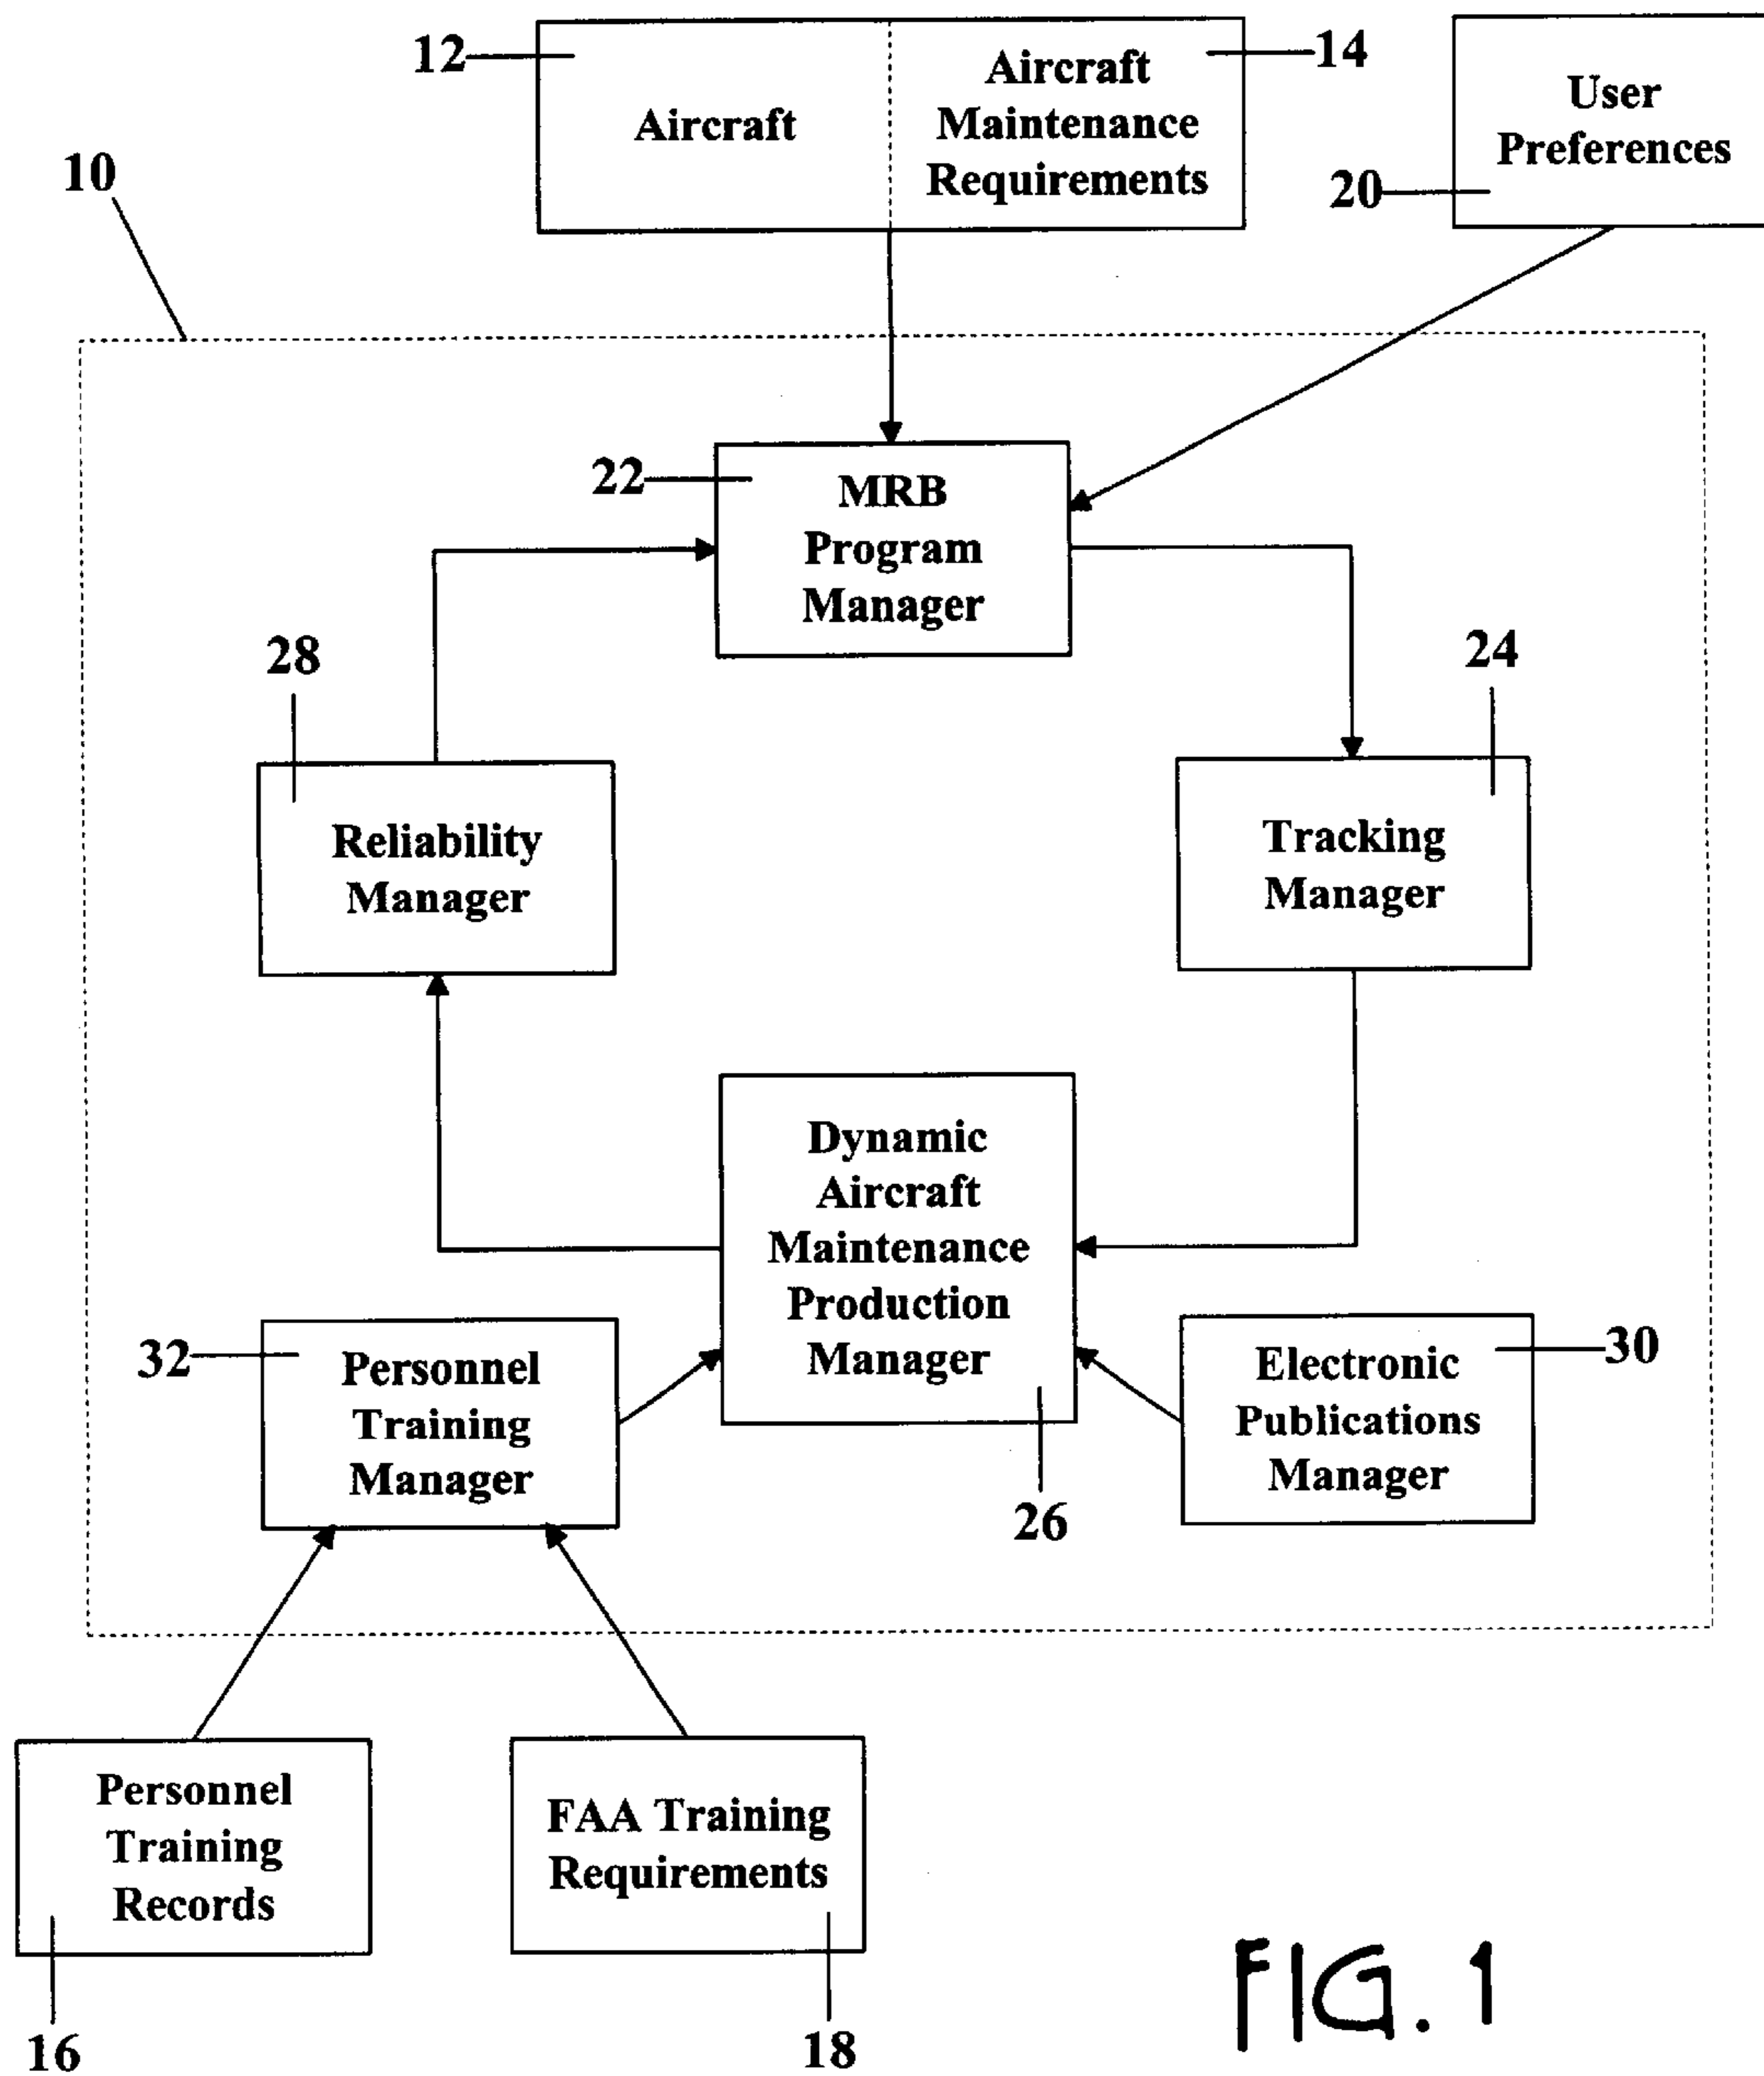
12
Aircraft
Aircraft Maintenance Requirements
14
User Preferences
20
10
22
MRB Program Manager
28
Reliability Manager
24
Tracking Manager
Dynamic Aircraft Maintenance Production Manager
32
Personnel Training Manager
Electronic Publications Manager
30
26
Personnel Training Records
16
FAA Training Requirements
18
FIG. 1